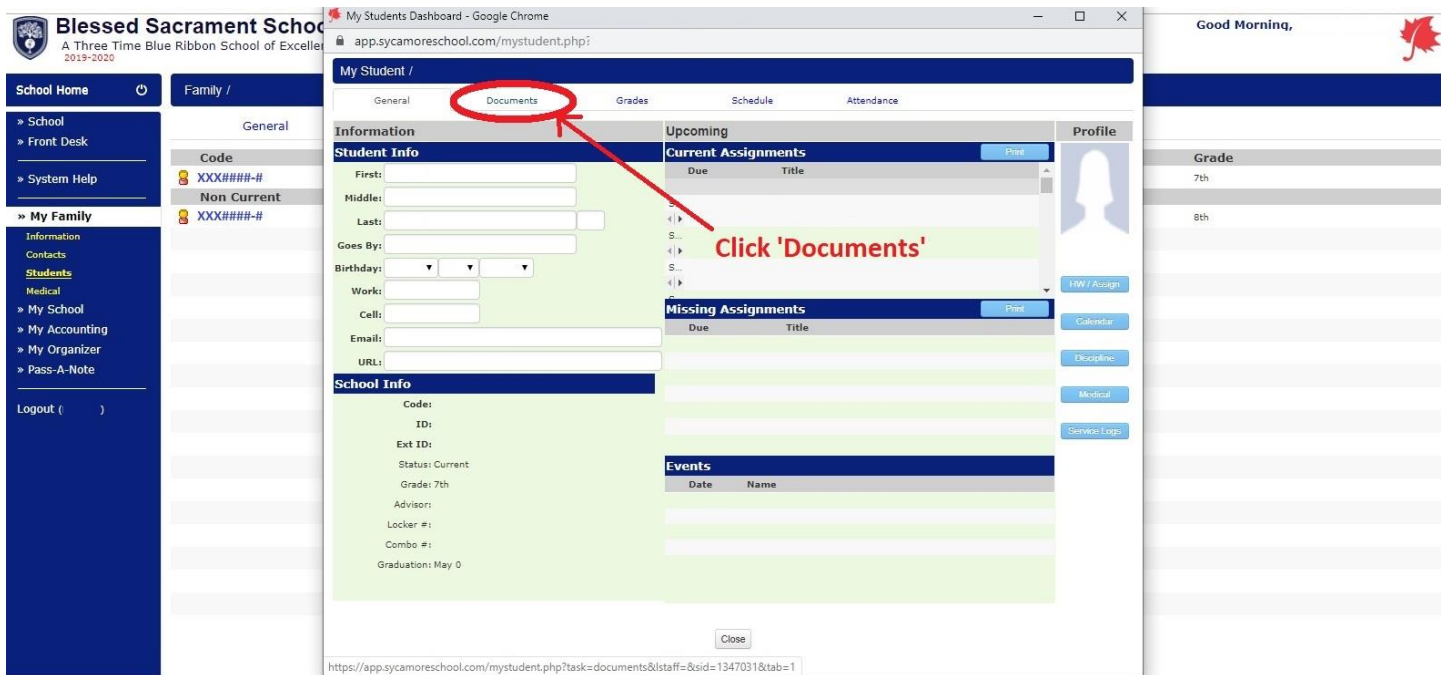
Blessed Sacrament Schoo
A Three Time Blue Ribbon School of Exceller
2019-2020

Good Morning,

School Home
» School
» Front Desk
» System Help
» My Family
Information
Contacts
Students
Medical
» My School
» My Accounting
» My Organizer
» Pass-A-Note
Logout ( )

Family /
General
Code
XXX####-#
Non Current
XXX####-#
Grade
7th
8th

My Students Dashboard - Google Chrome
app.sycamoreschool.com/mystudent.php?

My Student /
General | Documents | Grades | Schedule | Attendance

Information
Student Info
First:
Middle:
Last:
Goes By:
Birthday:
Work:
Cell:
Email:
URL:

School Info
Code:
ID:
Ext ID:
Status: Current
Grade: 7th
Advisor:
Locker #:
Combo #:
Graduation: May 0

Upcoming
Current Assignments
Print
Due Title
S...
S...
S...

Missing Assignments
Print
Due Title

Events
Date Name

Profile
HW / Assign
Calendar
Discipline
Medical
Service Logs

Click 'Documents'

Close

https://app.sycamoreschool.com/mystudent.php?task=documents&lstaff=&sid=1347031&tab=1